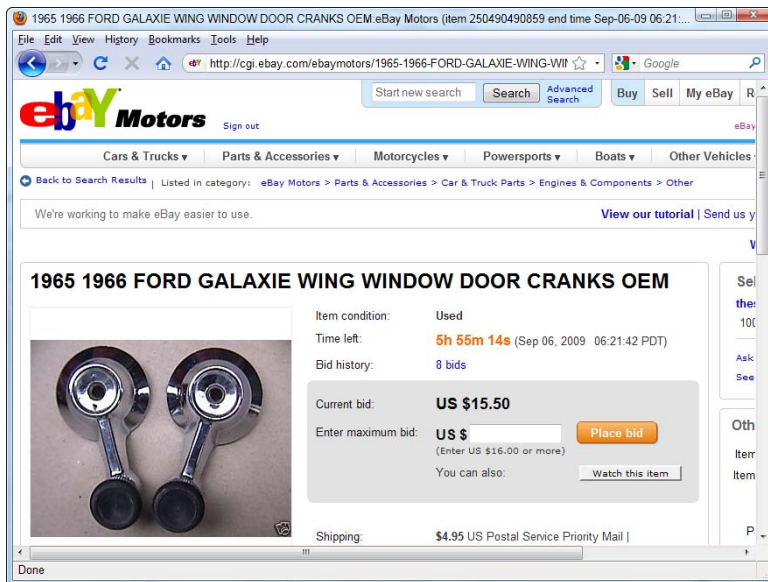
1965 1966 FORD GALAXIE WING WINDOW DOOR CRANKS OEM:eBay Motors (item 250490490859 end time Sep-06-09 06:21:...

File Edit View History Bookmarks Tools Help

http://cgi.ebay.com/ebaymotors/1965-1966-FORD-GALAXIE-WING-WIN

Google

ebay Motors

Sign out

Start new search Search Advanced Search

Buy Sell My eBay R

eBay

Cars & Trucks ▾ Parts & Accessories ▾ Motorcycles ▾ Powersports ▾ Boats ▾ Other Vehicles

Back to Search Results | Listed in category: eBay Motors > Parts & Accessories > Car & Truck Parts > Engines & Components > Other

We're working to make eBay easier to use.

View our tutorial | Send us y

W

1965 1966 FORD GALAXIE WING WINDOW DOOR CRANKS OEM

Sel

thes

100

Ask

See

Item condition: Used

Time left: 5h 55m 14s (Sep 06, 2009 06:21:42 PDT)

Bid history: 8 bids

Current bid: US $15.50

Enter maximum bid: US $

(Enter US $16.00 or more)

Place bid

You can also: Watch this item

Oth

Item

Item

P

Shipping: $4.95 US Postal Service Priority Mail |

Done